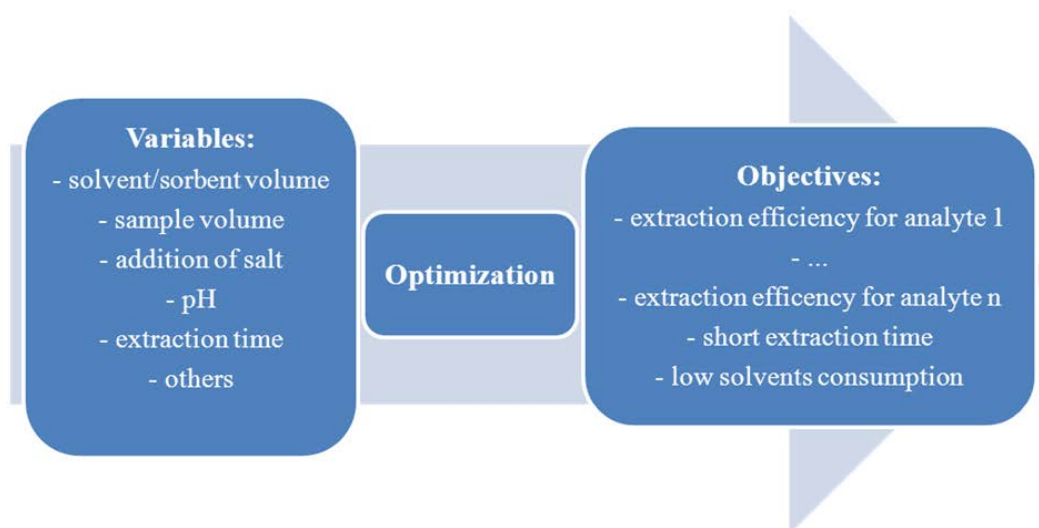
Variables:
- solvent/sorbent volume
- sample volume
- addition of salt
- pH
- extraction time
- others

Optimization

Objectives:
- extraction efficiency for analyte 1
- ...
- extraction efficency for analyte n
- short extraction time
- low solvents consumption